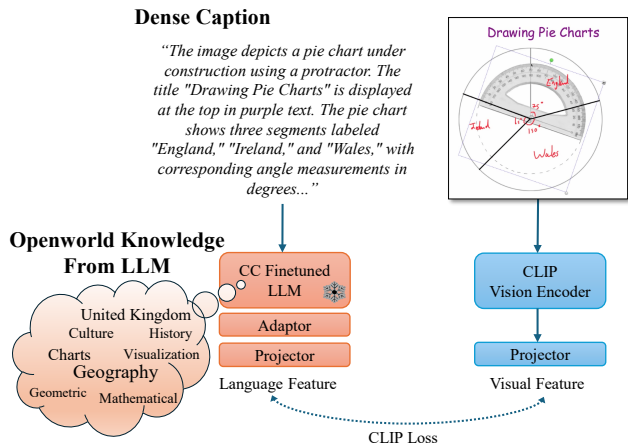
Dense Caption

"The image depicts a pie chart under construction using a protractor. The title "Drawing Pie Charts" is displayed at the top in purple text. The pie chart shows three segments labeled "England," "Ireland," and "Wales," with corresponding angle measurements in degrees..."

Drawing Pie Charts

England

75°

Ireland

115°

130°

Wales

Openworld Knowledge From LLM

United Kingdom
Culture
History
Charts
Visualization
Geography
Geometric
Mathematical

CC Finetuned LLM

Adaptor

Projector

Language Feature

CLIP Vision Encoder

Projector

Visual Feature

CLIP Loss